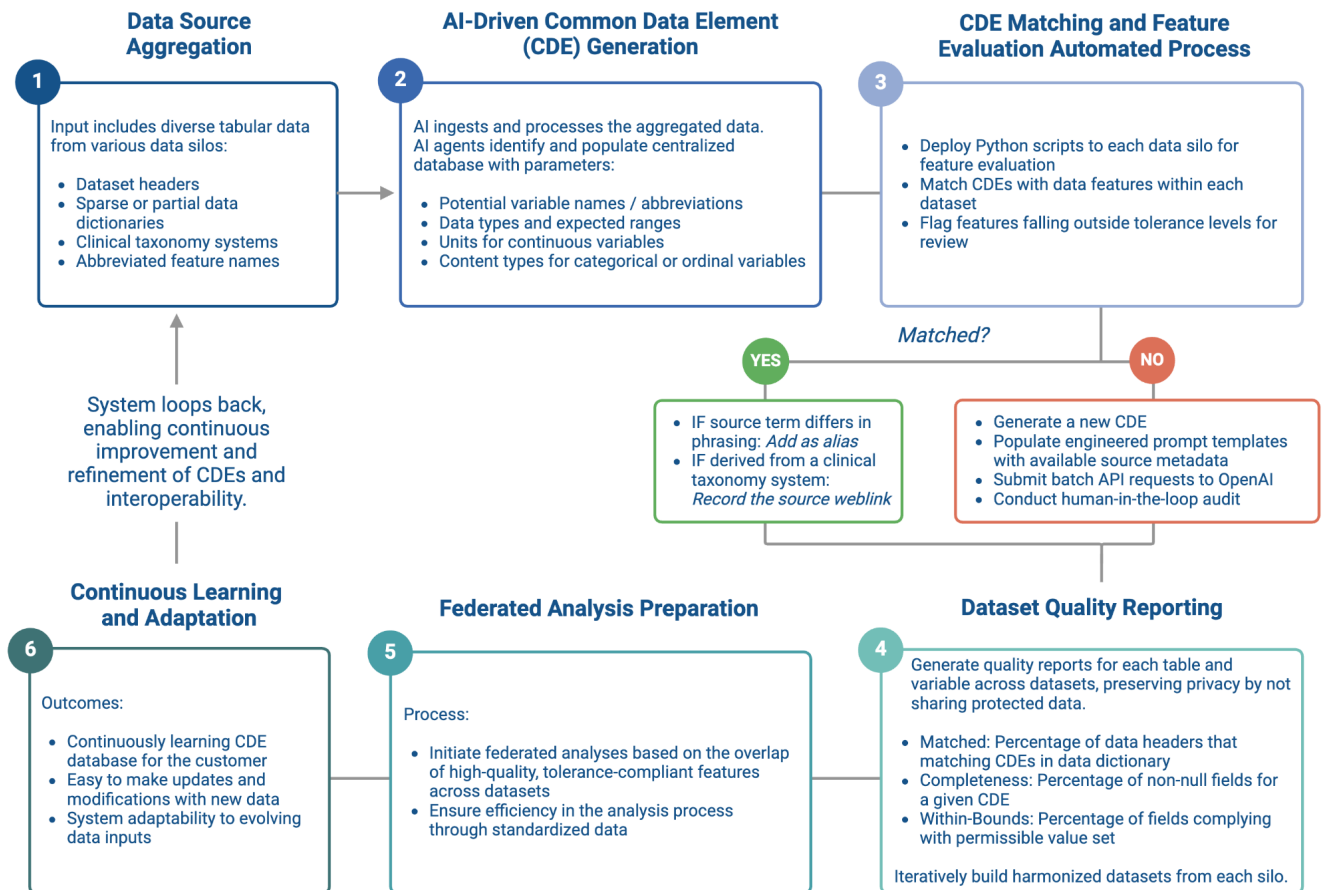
Data Source Aggregation

1

Input includes diverse tabular data from various data silos:

- Dataset headers
- Sparse or partial data dictionaries
- Clinical taxonomy systems
- Abbreviated feature names

AI-Driven Common Data Element (CDE) Generation

2

AI ingests and processes the aggregated data. AI agents identify and populate centralized database with parameters:

- Potential variable names / abbreviations
- Data types and expected ranges
- Units for continuous variables
- Content types for categorical or ordinal variables

CDE Matching and Feature Evaluation Automated Process

3

- Deploy Python scripts to each data silo for feature evaluation
- Match CDEs with data features within each dataset
- Flag features falling outside tolerance levels for review

Matched?

YES

- IF source term differs in phrasing: *Add as alias*
- IF derived from a clinical taxonomy system: *Record the source weblink*

NO

- Generate a new CDE
- Populate engineered prompt templates with available source metadata
- Submit batch API requests to OpenAI
- Conduct human-in-the-loop audit

System loops back, enabling continuous improvement and refinement of CDEs and interoperability.

Continuous Learning and Adaptation

6

Outcomes:

- Continuously learning CDE database for the customer
- Easy to make updates and modifications with new data
- System adaptability to evolving data inputs

Federated Analysis Preparation

5

Process:

- Initiate federated analyses based on the overlap of high-quality, tolerance-compliant features across datasets
- Ensure efficiency in the analysis process through standardized data

Dataset Quality Reporting

4

Generate quality reports for each table and variable across datasets, preserving privacy by not sharing protected data.

- Matched: Percentage of data headers that matching CDEs in data dictionary
- Completeness: Percentage of non-null fields for a given CDE
- Within-Bounds: Percentage of fields complying with permissible value set

Iteratively build harmonized datasets from each silo.